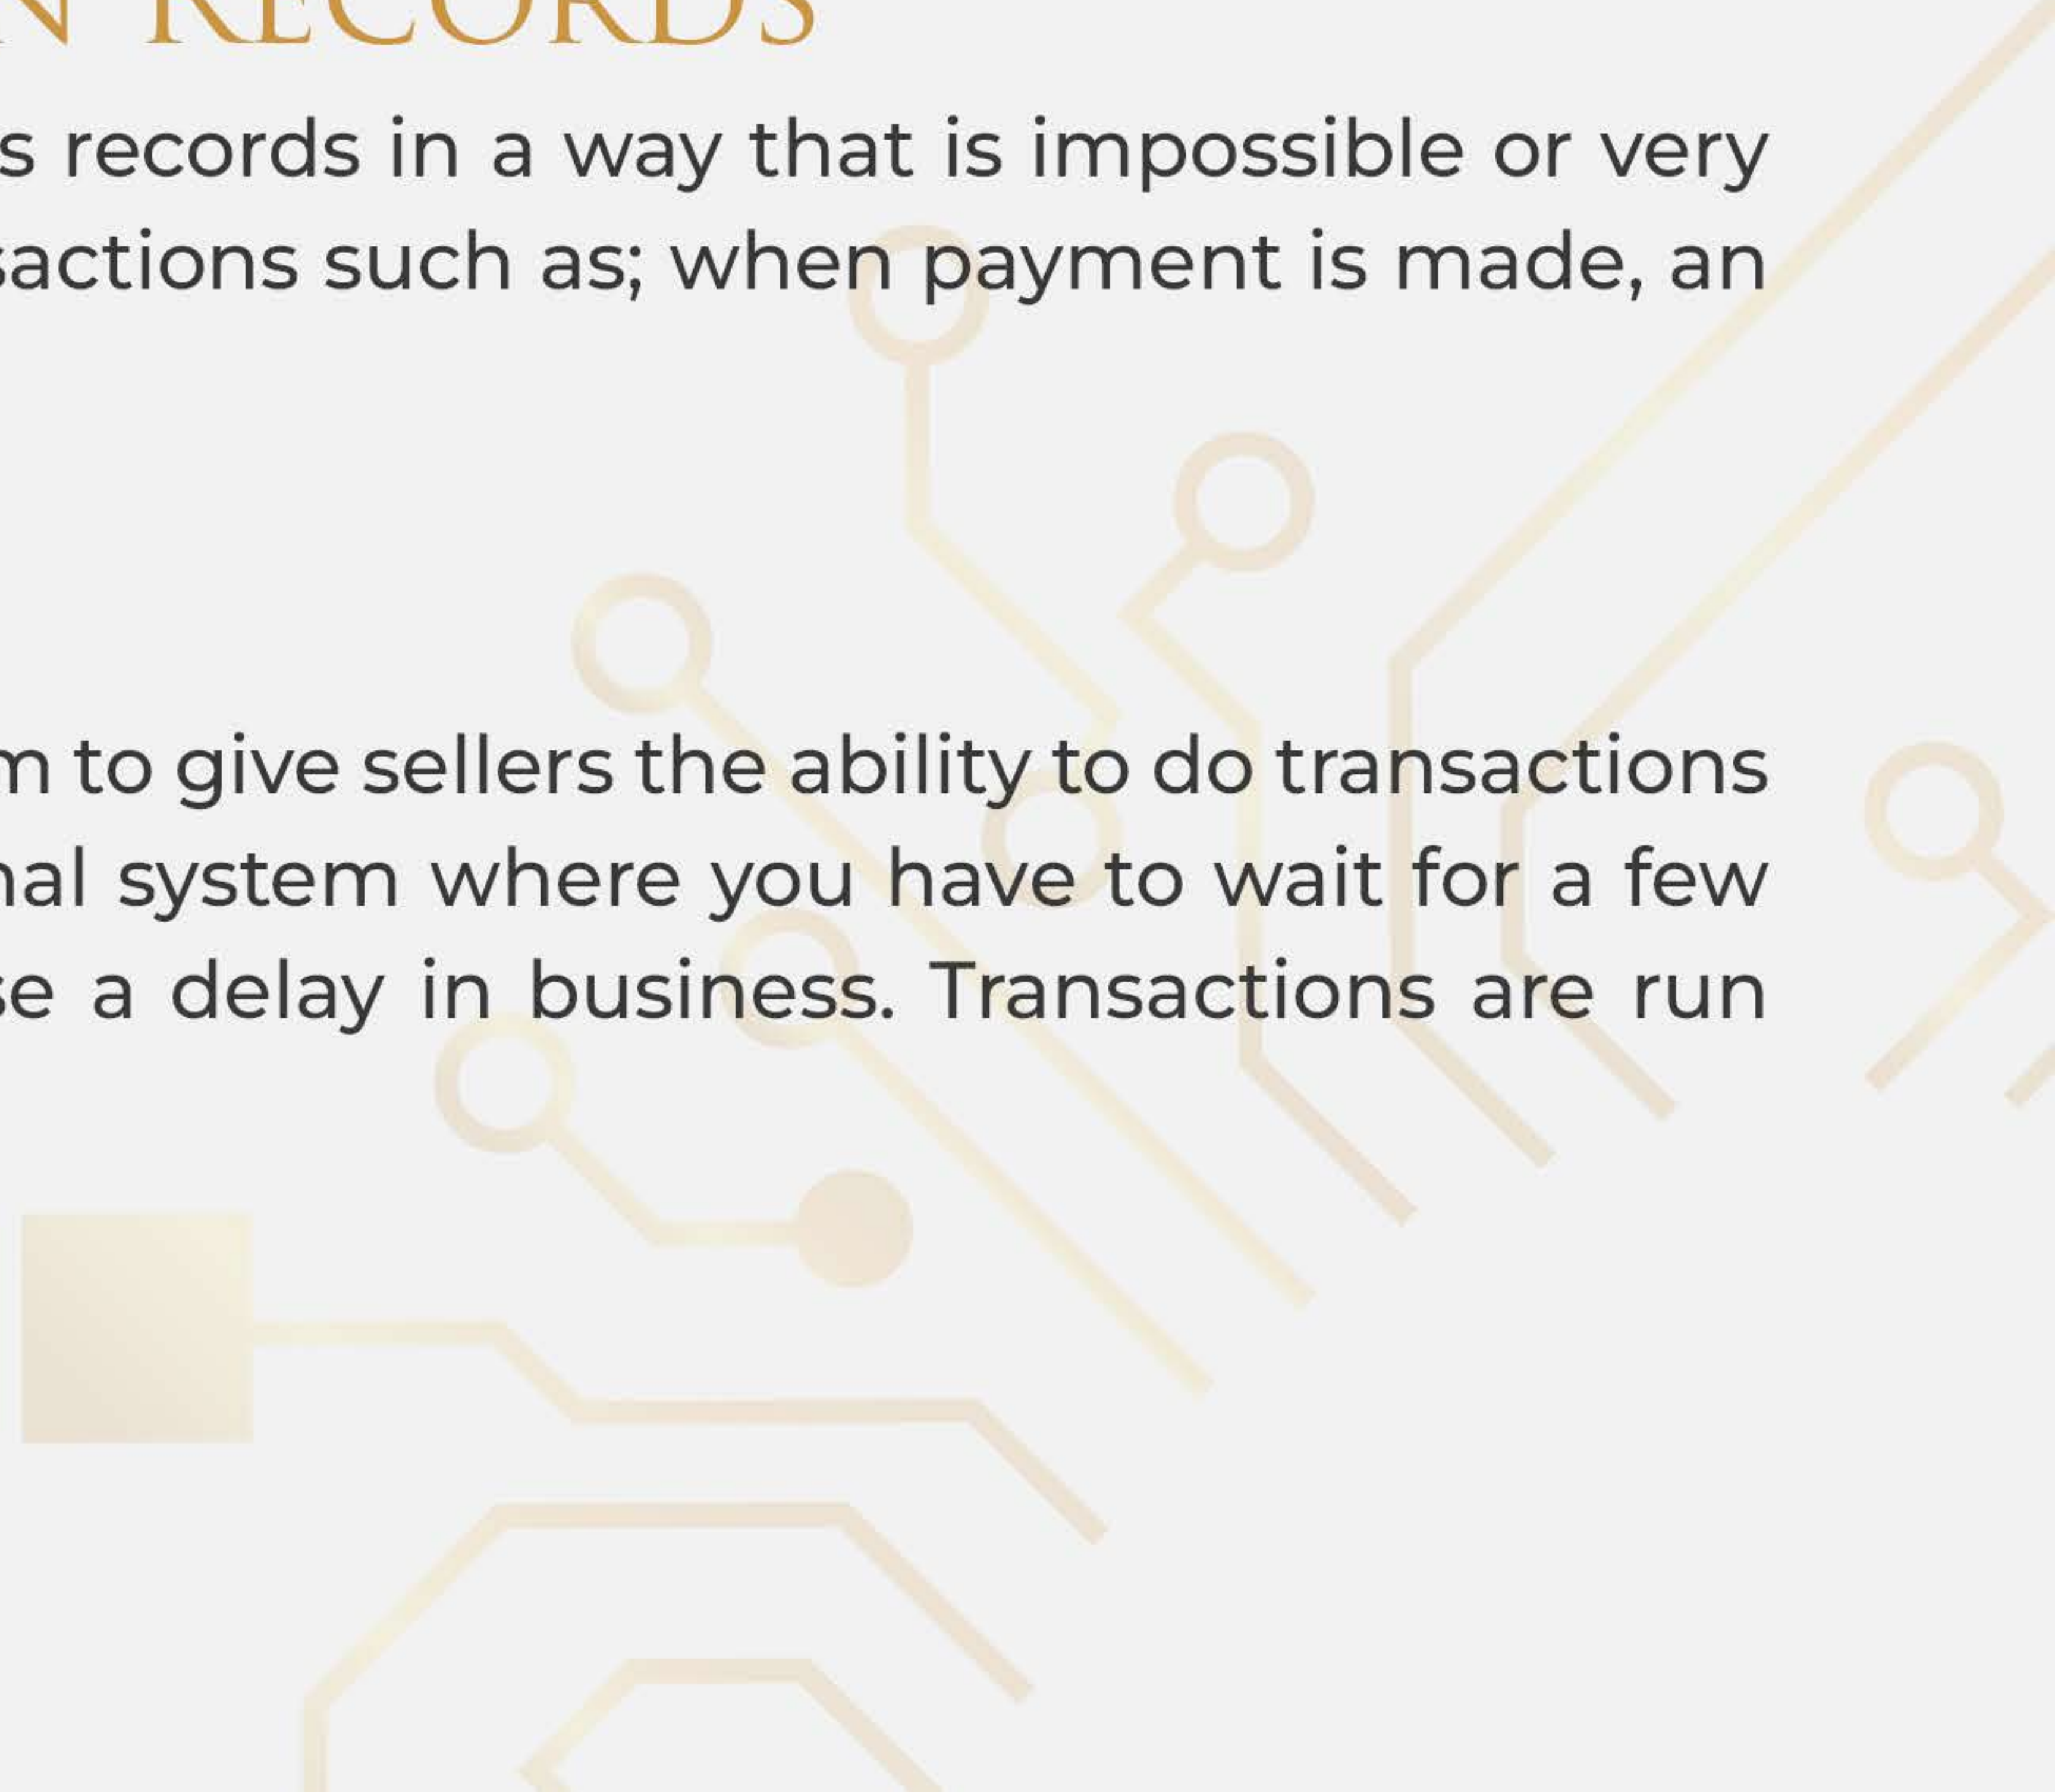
N RECORDS

s records in a way that is impossible or very sactions such as; when payment is made, an

m to give sellers the ability to do transactions nal system where you have to wait for a few se a delay in business. Transactions are run